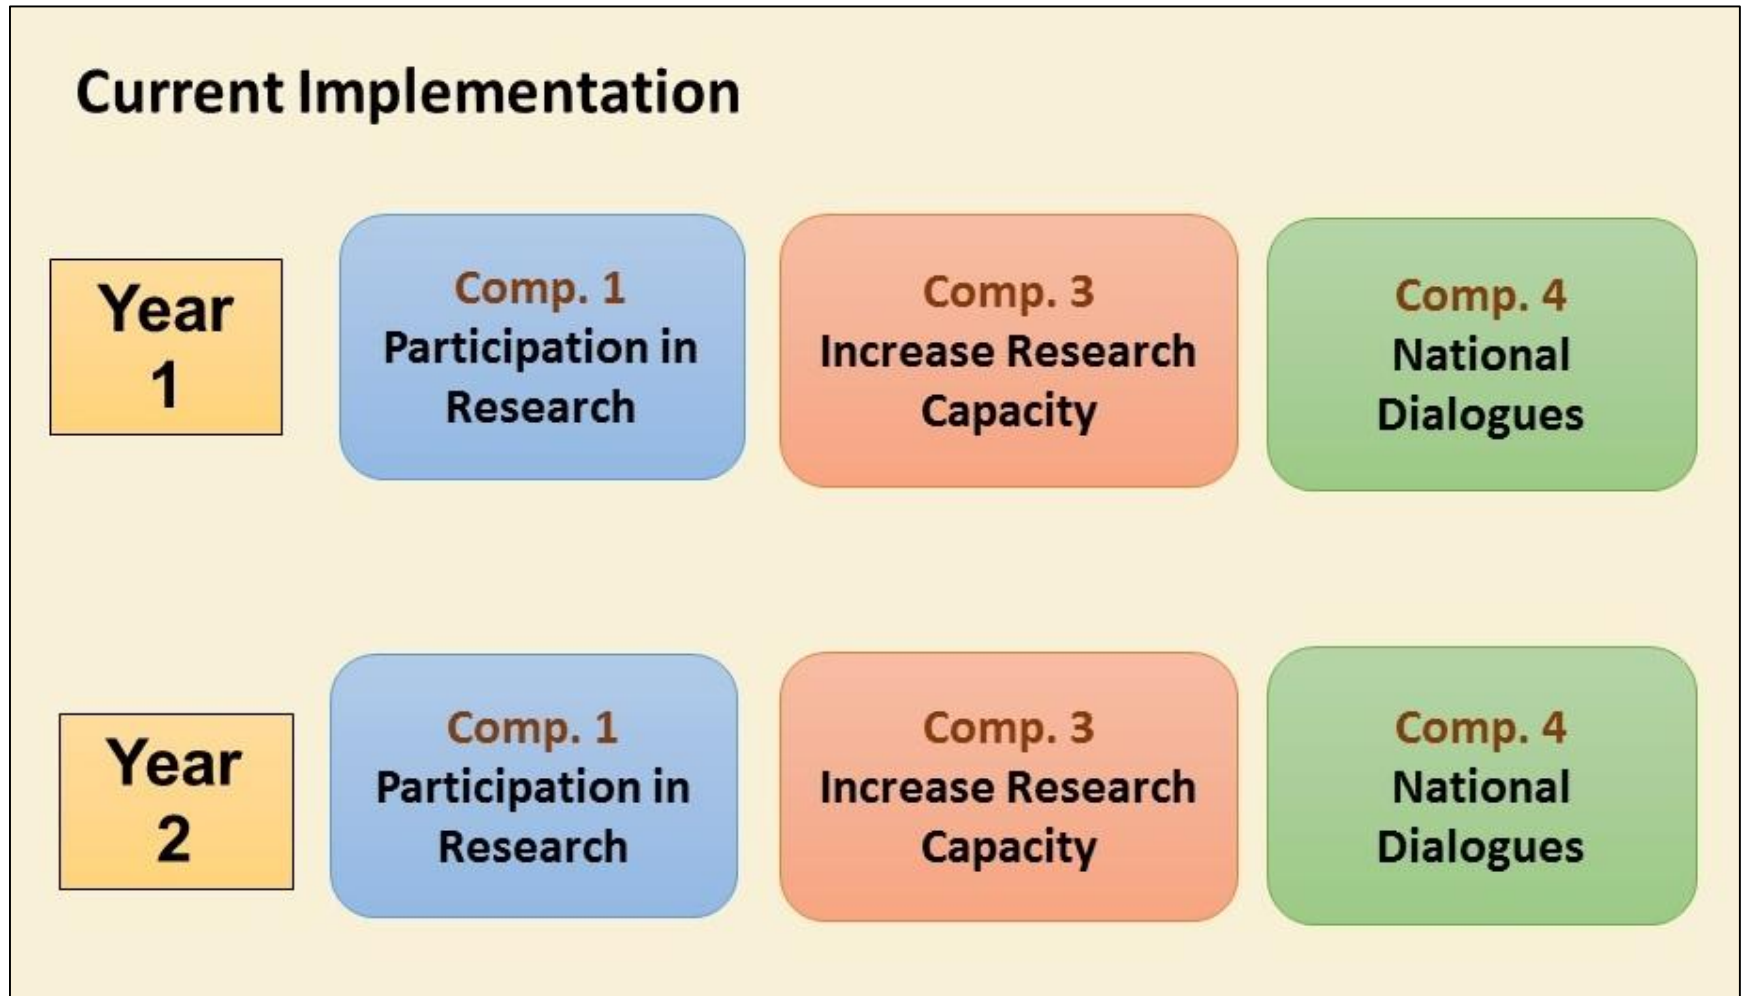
Current Implementation

Year 1

Comp. 1
Participation in Research

Comp. 3
Increase Research Capacity

Comp. 4
National Dialogues

Year 2

Comp. 1
Participation in Research

Comp. 3
Increase Research Capacity

Comp. 4
National Dialogues